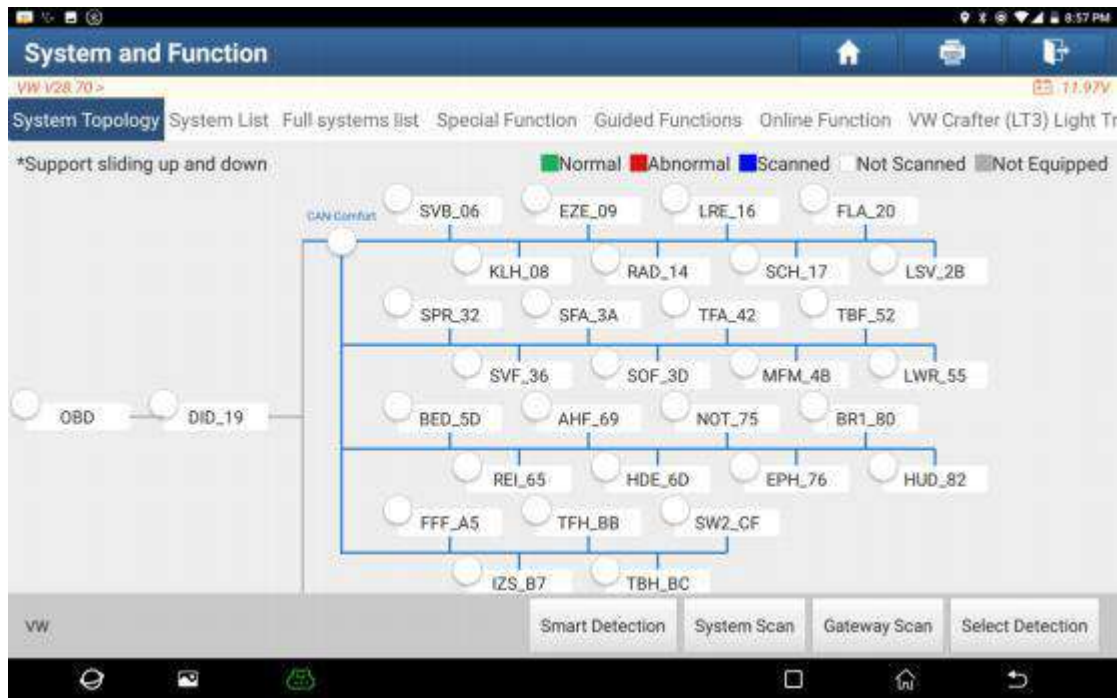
8:57 PM

System and Function

VW V28.70 >

11.97V

System Topology System List Full systems list Special Function Guided Functions Online Function VW Crafter (LT3) Light Tr

*Support sliding up and down

Normal Abnormal Scanned Not Scanned Not Equipped

CAN Comfort

SVB_06 EZE_09 LRE_16 FLA_20

KLH_08 RAD_14 SCH_17 LSV_2B

SPR_32 SFA_3A TFA_42 TBF_52

SVF_36 SOF_3D MFM_4B LWR_55

OBD DID_19

BED_5D AHF_69 NOT_75 BR1_80

REI_65 HDE_6D EPH_76 HUD_82

FFF_A5 TFH_BB SW2_CF

IZS_B7 TBH_BC

VW

Smart Detection System Scan Gateway Scan Select Detection